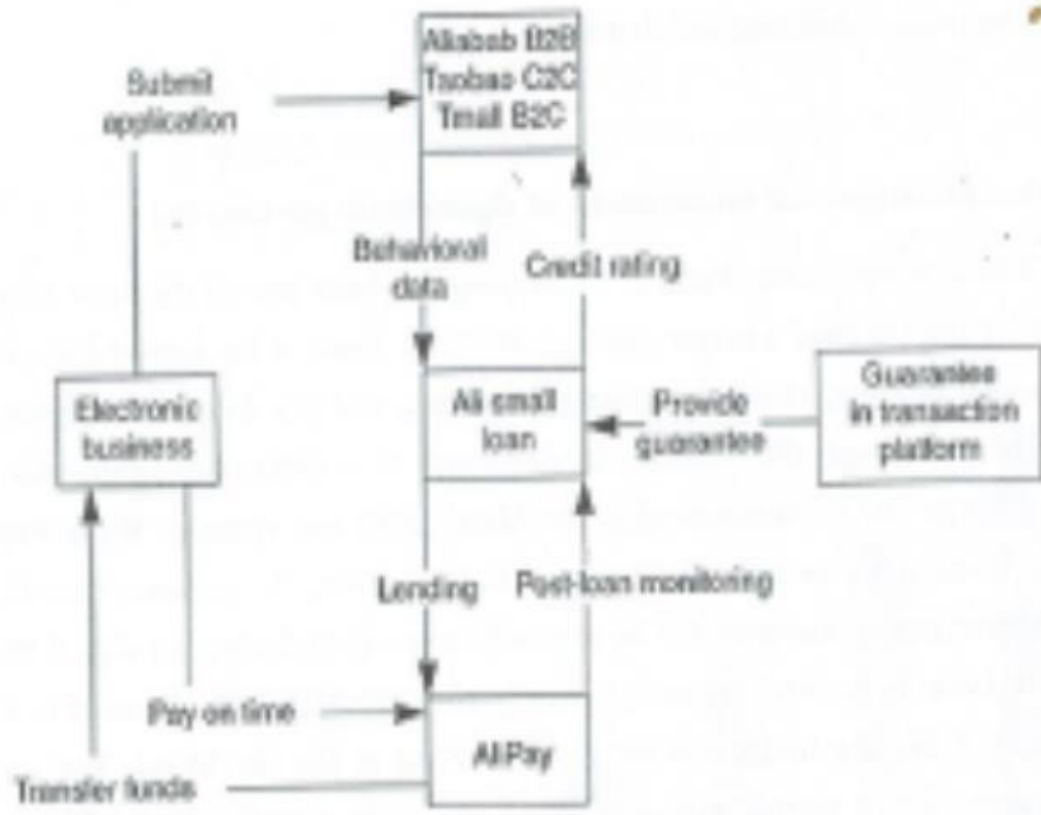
Alibaba B2B
Taobao C2C
Tmall B2C

Submit application

Behavioral data

Credit rating

Electronic business

Ali small loan

Provide guarantee

Guarantee in transaction platform

Lending

Post-loan monitoring

Pay on time

Ali-Pay

Transfer funds